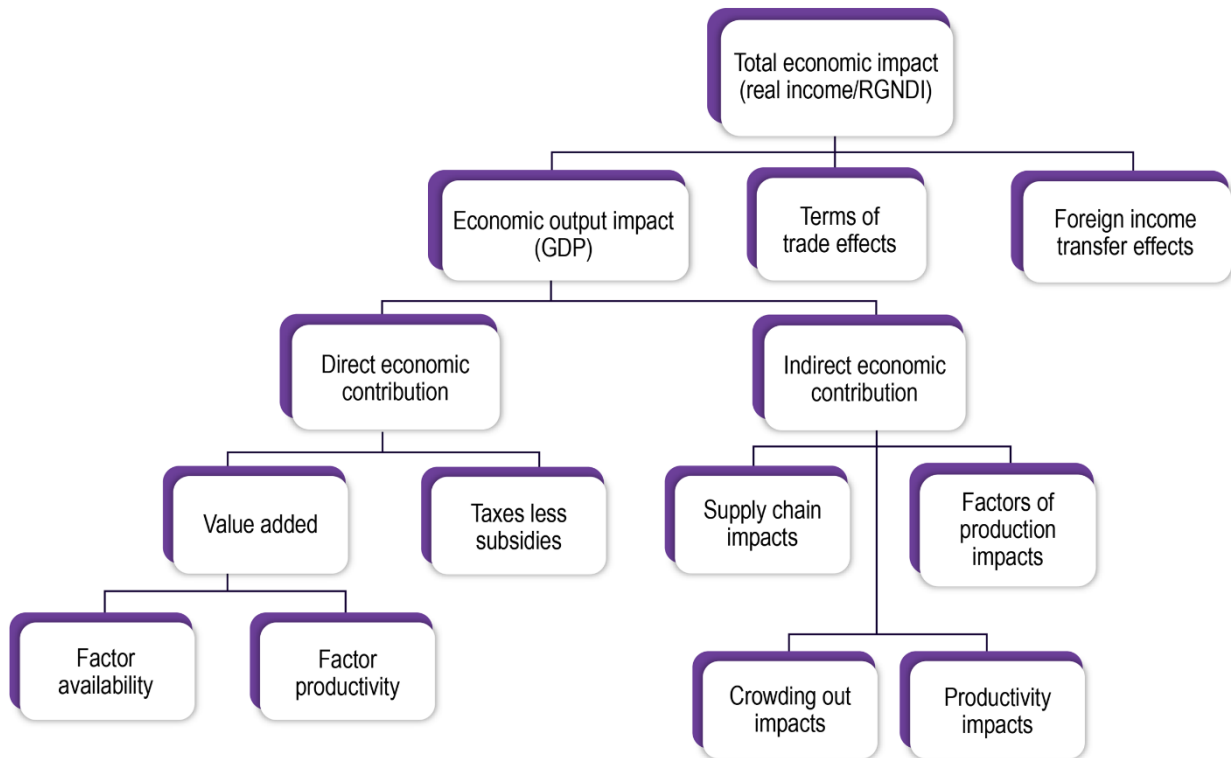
Total economic impact (real income/RGNDI)

Economic output impact (GDP)

Terms of trade effects

Foreign income transfer effects

Direct economic contribution

Indirect economic contribution

Value added

Taxes less subsidies

Supply chain impacts

Factors of production impacts

Factor availability

Factor productivity

Crowding out impacts

Productivity impacts